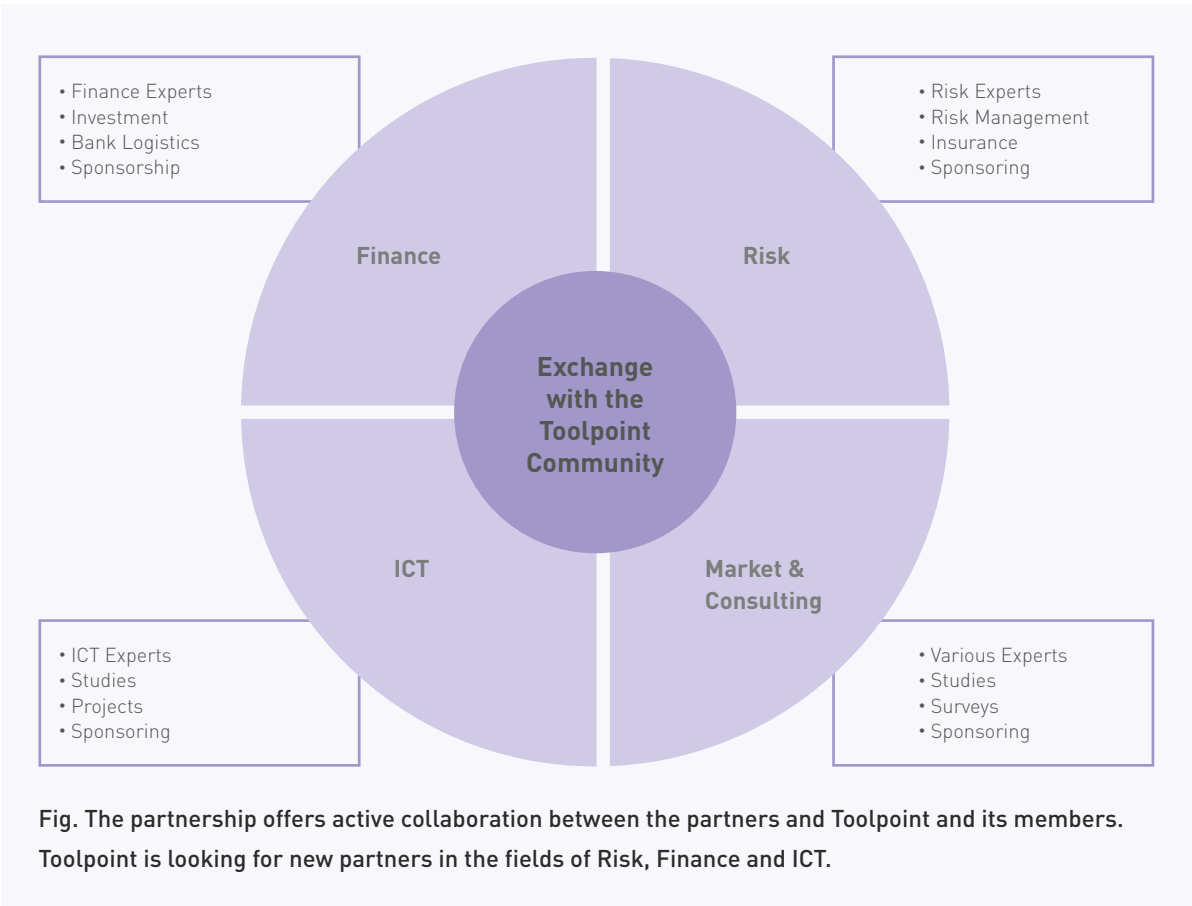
• Finance Experts
• Investment
• Bank Logistics
• Sponsorship

• Risk Experts
• Risk Management
• Insurance
• Sponsoring

Finance

Risk

Exchange with the Toolpoint Community

ICT

Market & Consulting

• ICT Experts
• Studies
• Projects
• Sponsoring

• Various Experts
• Studies
• Surveys
• Sponsoring

Fig. The partnership offers active collaboration between the partners and Toolpoint and its members. Toolpoint is looking for new partners in the fields of Risk, Finance and ICT.